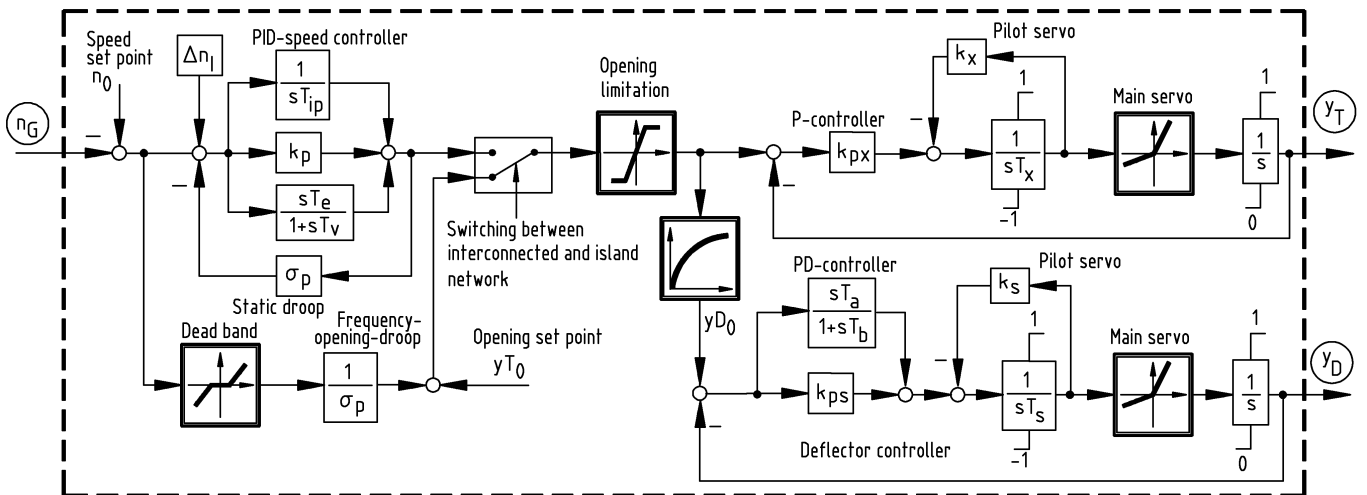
Speed set point $n_0$

$\Delta n_l$

PID-speed controller

$\frac{1}{sT_{ip}}$

$k_p$

$\frac{sT_e}{1+sT_v}$

$\sigma_p$

Static droop

$n_G$

–

–

Switching between interconnected and island network

Opening limitation

P-controller

$k_{px}$

–

Pilot servo

$k_x$

–

1

$\frac{1}{sT_x}$

–1

Main servo

1

$\frac{1}{s}$

0

$y_T$

$yD_0$

PD-controller

$\frac{sT_a}{1+sT_b}$

$k_{ps}$

Pilot servo

$k_s$

–

1

$\frac{1}{sT_s}$

–1

Main servo

1

$\frac{1}{s}$

0

$y_D$

–

Deflector controller

Dead band

Frequency-opening-droop

$\frac{1}{\sigma_p}$

Opening set point $yT_0$